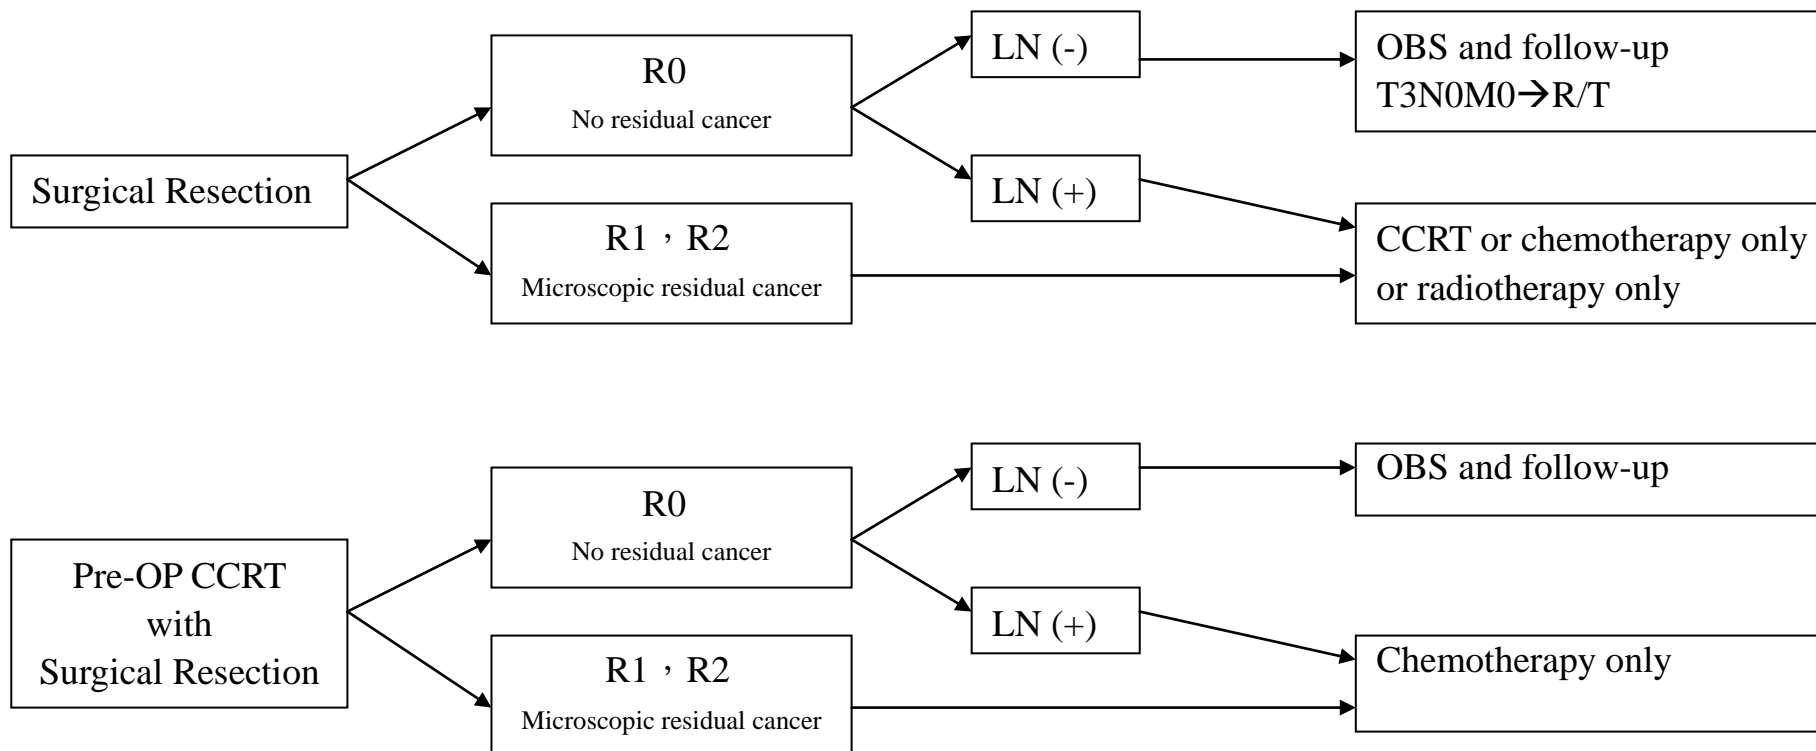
Surgical Resection

R0
No residual cancer

R1，R2
Microscopic residual cancer

LN (-)

LN (+)

OBS and follow-up
T3N0M0→R/T

CCRT or chemotherapy only or radiotherapy only

Pre-OP CCRT with Surgical Resection

R0
No residual cancer

R1，R2
Microscopic residual cancer

LN (-)

LN (+)

OBS and follow-up

Chemotherapy only